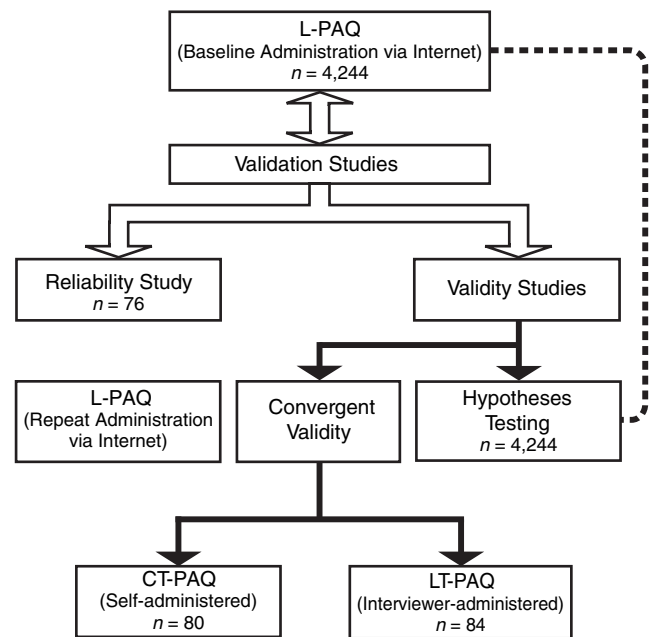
L-PAQ
(Baseline Administration via Internet)
$n = 4,244$

Validation Studies

Reliability Study
$n = 76$

Validity Studies

L-PAQ
(Repeat Administration via Internet)

Convergent Validity

Hypotheses Testing
$n = 4,244$

CT-PAQ
(Self-administered)
$n = 80$

LT-PAQ
(Interviewer-administered)
$n = 84$